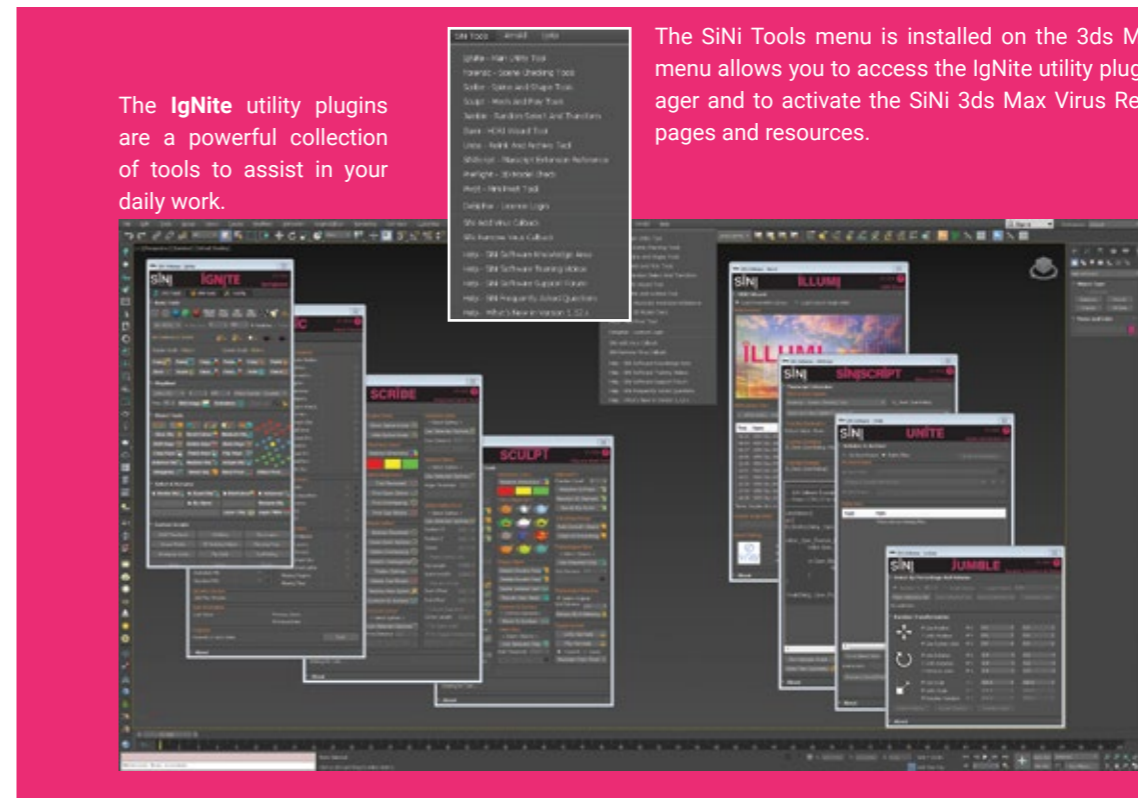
The **IgNite** utility plugins are a powerful collection of tools to assist in your daily work.

The SiNi Tools menu is installed on the 3ds M menu allows you to access the IgNite utility plug ager and to activate the SiNi 3ds Max Virus Re pages and resources.

SiNi Tools

IgNite - Main Utility Tool
Forensic - Scene Checking Tool
Scribe - Spline and Shape Tools
Sculpt - Mesh and Poly Tools
Jumble - Random Select And Transform
Davis - HDRI Wizard Tool
Unite - Relink And Archive Tool
SiNiScript - Maxscript Extension Reference
Preflight - 3D Model Check
Illumi - Illumi Light Tool
DeSiNe - License Login
SiNi Add Virus Callback
SiNi Remove Virus Callback
Help - SiNi Software Knowledge Area
Help - SiNi Software Training Videos
Help - SiNi Software Support Forum
Help - SiNi Frequently Asked Questions
Help - What's New in Version 1.12.x

SiNi IGNITE
SCRIBE
SCULPT
SiNi ILLUMI
ILLUMI
SiNi SiNiSCRIPT
SiNi UNITE
SiNi JUMBLE